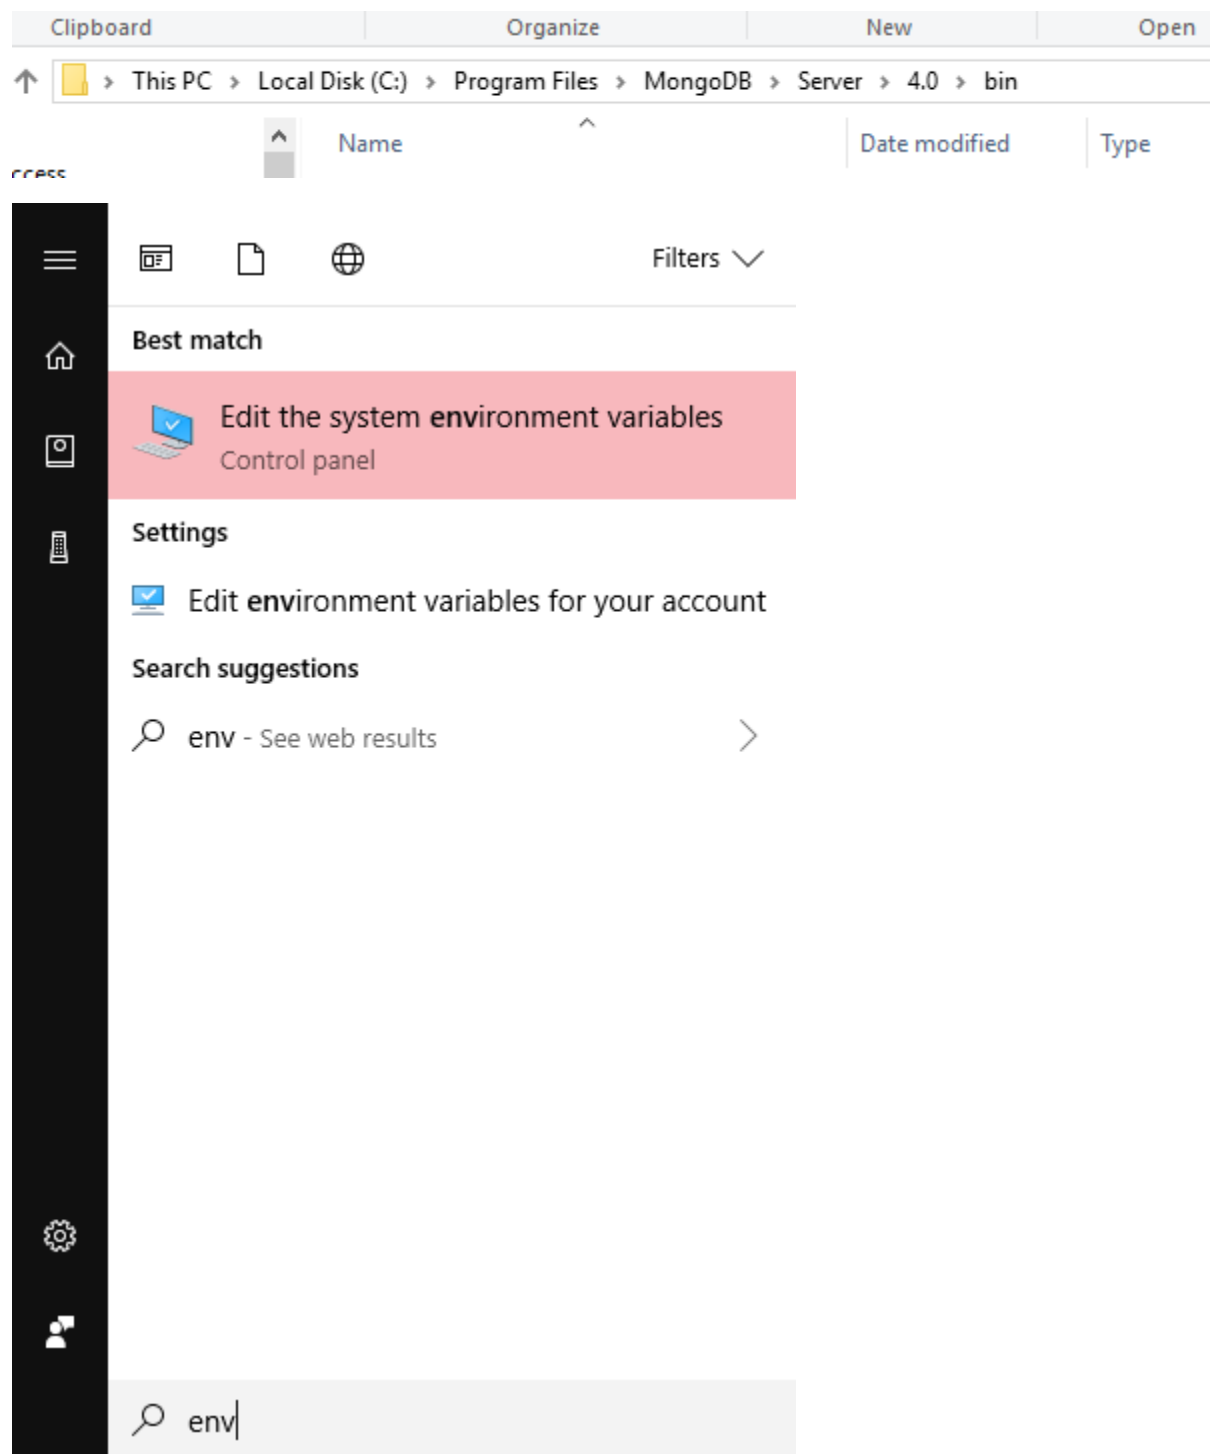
Clipboard Organize New Open

This PC > Local Disk (C:) > Program Files > MongoDB > Server > 4.0 > bin

Name Date modified Type

ccess

Filters

Best match

Edit the system environment variables
Control panel

Settings

Edit environment variables for your account

Search suggestions

env - See web results

env